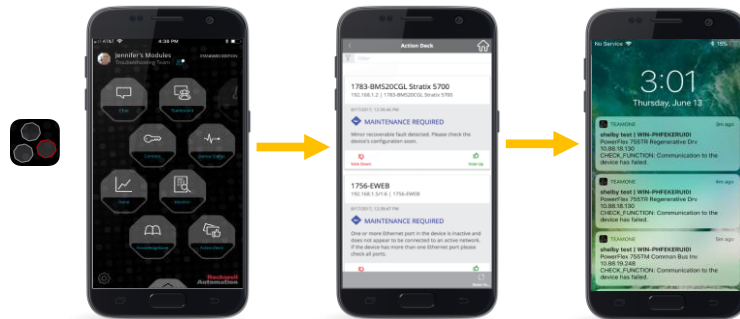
4:26 PM

Jennifer's Modules
Troubleshooting Team

Chat
Teamviewer
Licenses
Device Status
Trend
Monitor
Knowledgebase
Action Deck

Rockwell Automation

Action Deck

1783-BMS20CGL Stratix 5700
192.168.1.2 | 1783-BMS20CGL | 1783-BMS20CGL

MAINTENANCE REQUIRED
Minor recoverable fault detected. Please check the device's configuration soon.

1756-EWEB
192.168.1.3/1/6 | 1756-EWEB

MAINTENANCE REQUIRED
One or more Ethernet port in the device is inactive and does not appear to be connected to an active network. If the device has more than one Ethernet port please check all ports.

No Service
3:01
Thursday, June 13

TEAMONE 3m ago
shelby test | WIN-PHFEKERUIDI
PowerFlex 755TR Regenerative Drv
10.88.18.130
CHECK_FUNCTION: Communication to the device has failed.

TEAMONE 4m ago
shelby test | WIN-PHFEKERUIDI
PowerFlex 755TR Regenerative Drv
10.88.18.130
CHECK_FUNCTION: Communication to the device has failed.

TEAMONE 5m ago
shelby test | WIN-PHFEKERUIDI
PowerFlex 755TM Common Bus Inv
10.88.19.248
CHECK_FUNCTION: Communication to the device has failed.